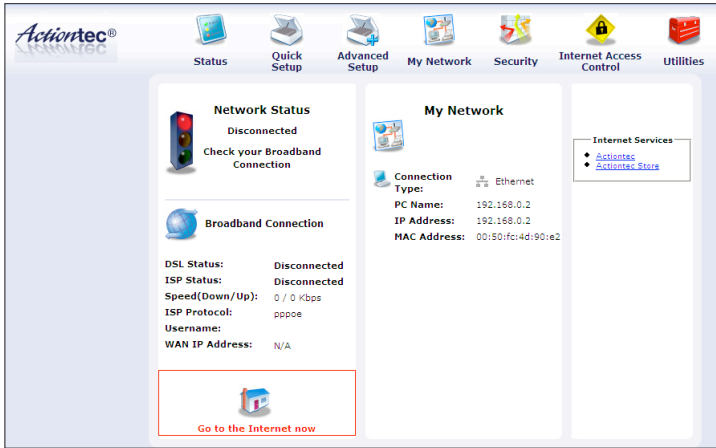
Actiontec®

Status
Quick Setup
Advanced Setup
My Network
Security
Internet Access Control
Utilities

Network Status

Disconnected

Check your Broadband Connection

Broadband Connection

| | |
|---|---|
| DSL Status: | Disconnected |
| ISP Status: | Disconnected |
| Speed(Down/Up): | 0 / 0 Kbps |
| ISP Protocol: | pppoe |
| Username: | |
| WAN IP Address: | N/A |

Go to the Internet now

My Network

| | |
|---|---|
| Connection Type: | Ethernet |
| PC Name: | 192.168.0.2 |
| IP Address: | 192.168.0.2 |
| MAC Address: | 00:50:fc:4d:90:e2 |

Internet Services

Actiontec
Actiontec Store